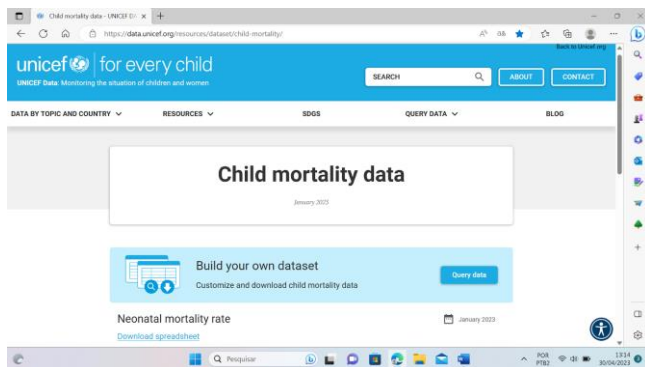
Child mortality data - UNICEF DA ×
+
https://data.unicef.org/resources/dataset/child-mortality/
Back to Unicef.org
unicef for every child
UNICEF Data: Monitoring the situation of children and women
SEARCH
ABOUT
CONTACT
DATA BY TOPIC AND COUNTRY
RESOURCES
SDGS
QUERY DATA
BLOG

Child mortality data
January 2023

Build your own dataset
Customize and download child mortality data
Query data

Neonatal mortality rate
January 2023
Download spreadsheet

Pesquisar
POR PTB2
13:14 30/04/2023